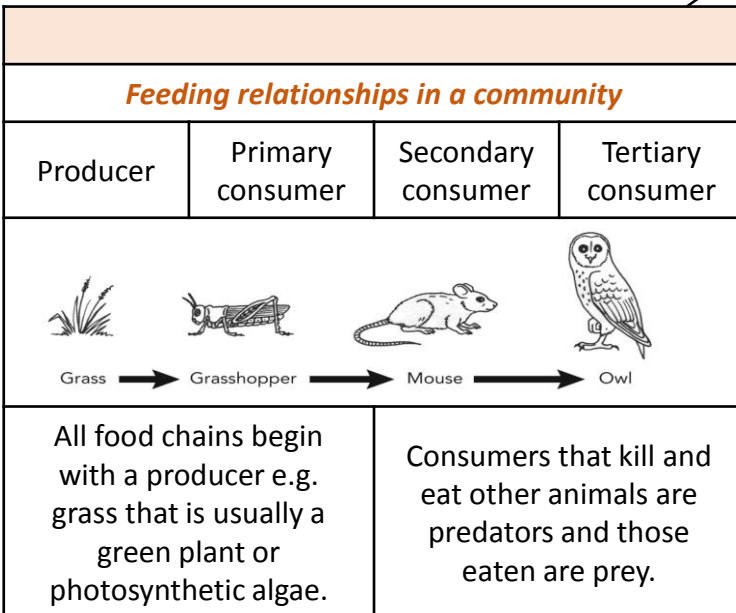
Feeding relationships in a community

| Producer | Primary consumer | Secondary consumer | Tertiary consumer |
|---|---|---|---|

Grass Grasshopper Mouse Owl

All food chains begin with a producer e.g. grass that is usually a green plant or photosynthetic algae.

Consumers that kill and eat other animals are predators and those eaten are prey.